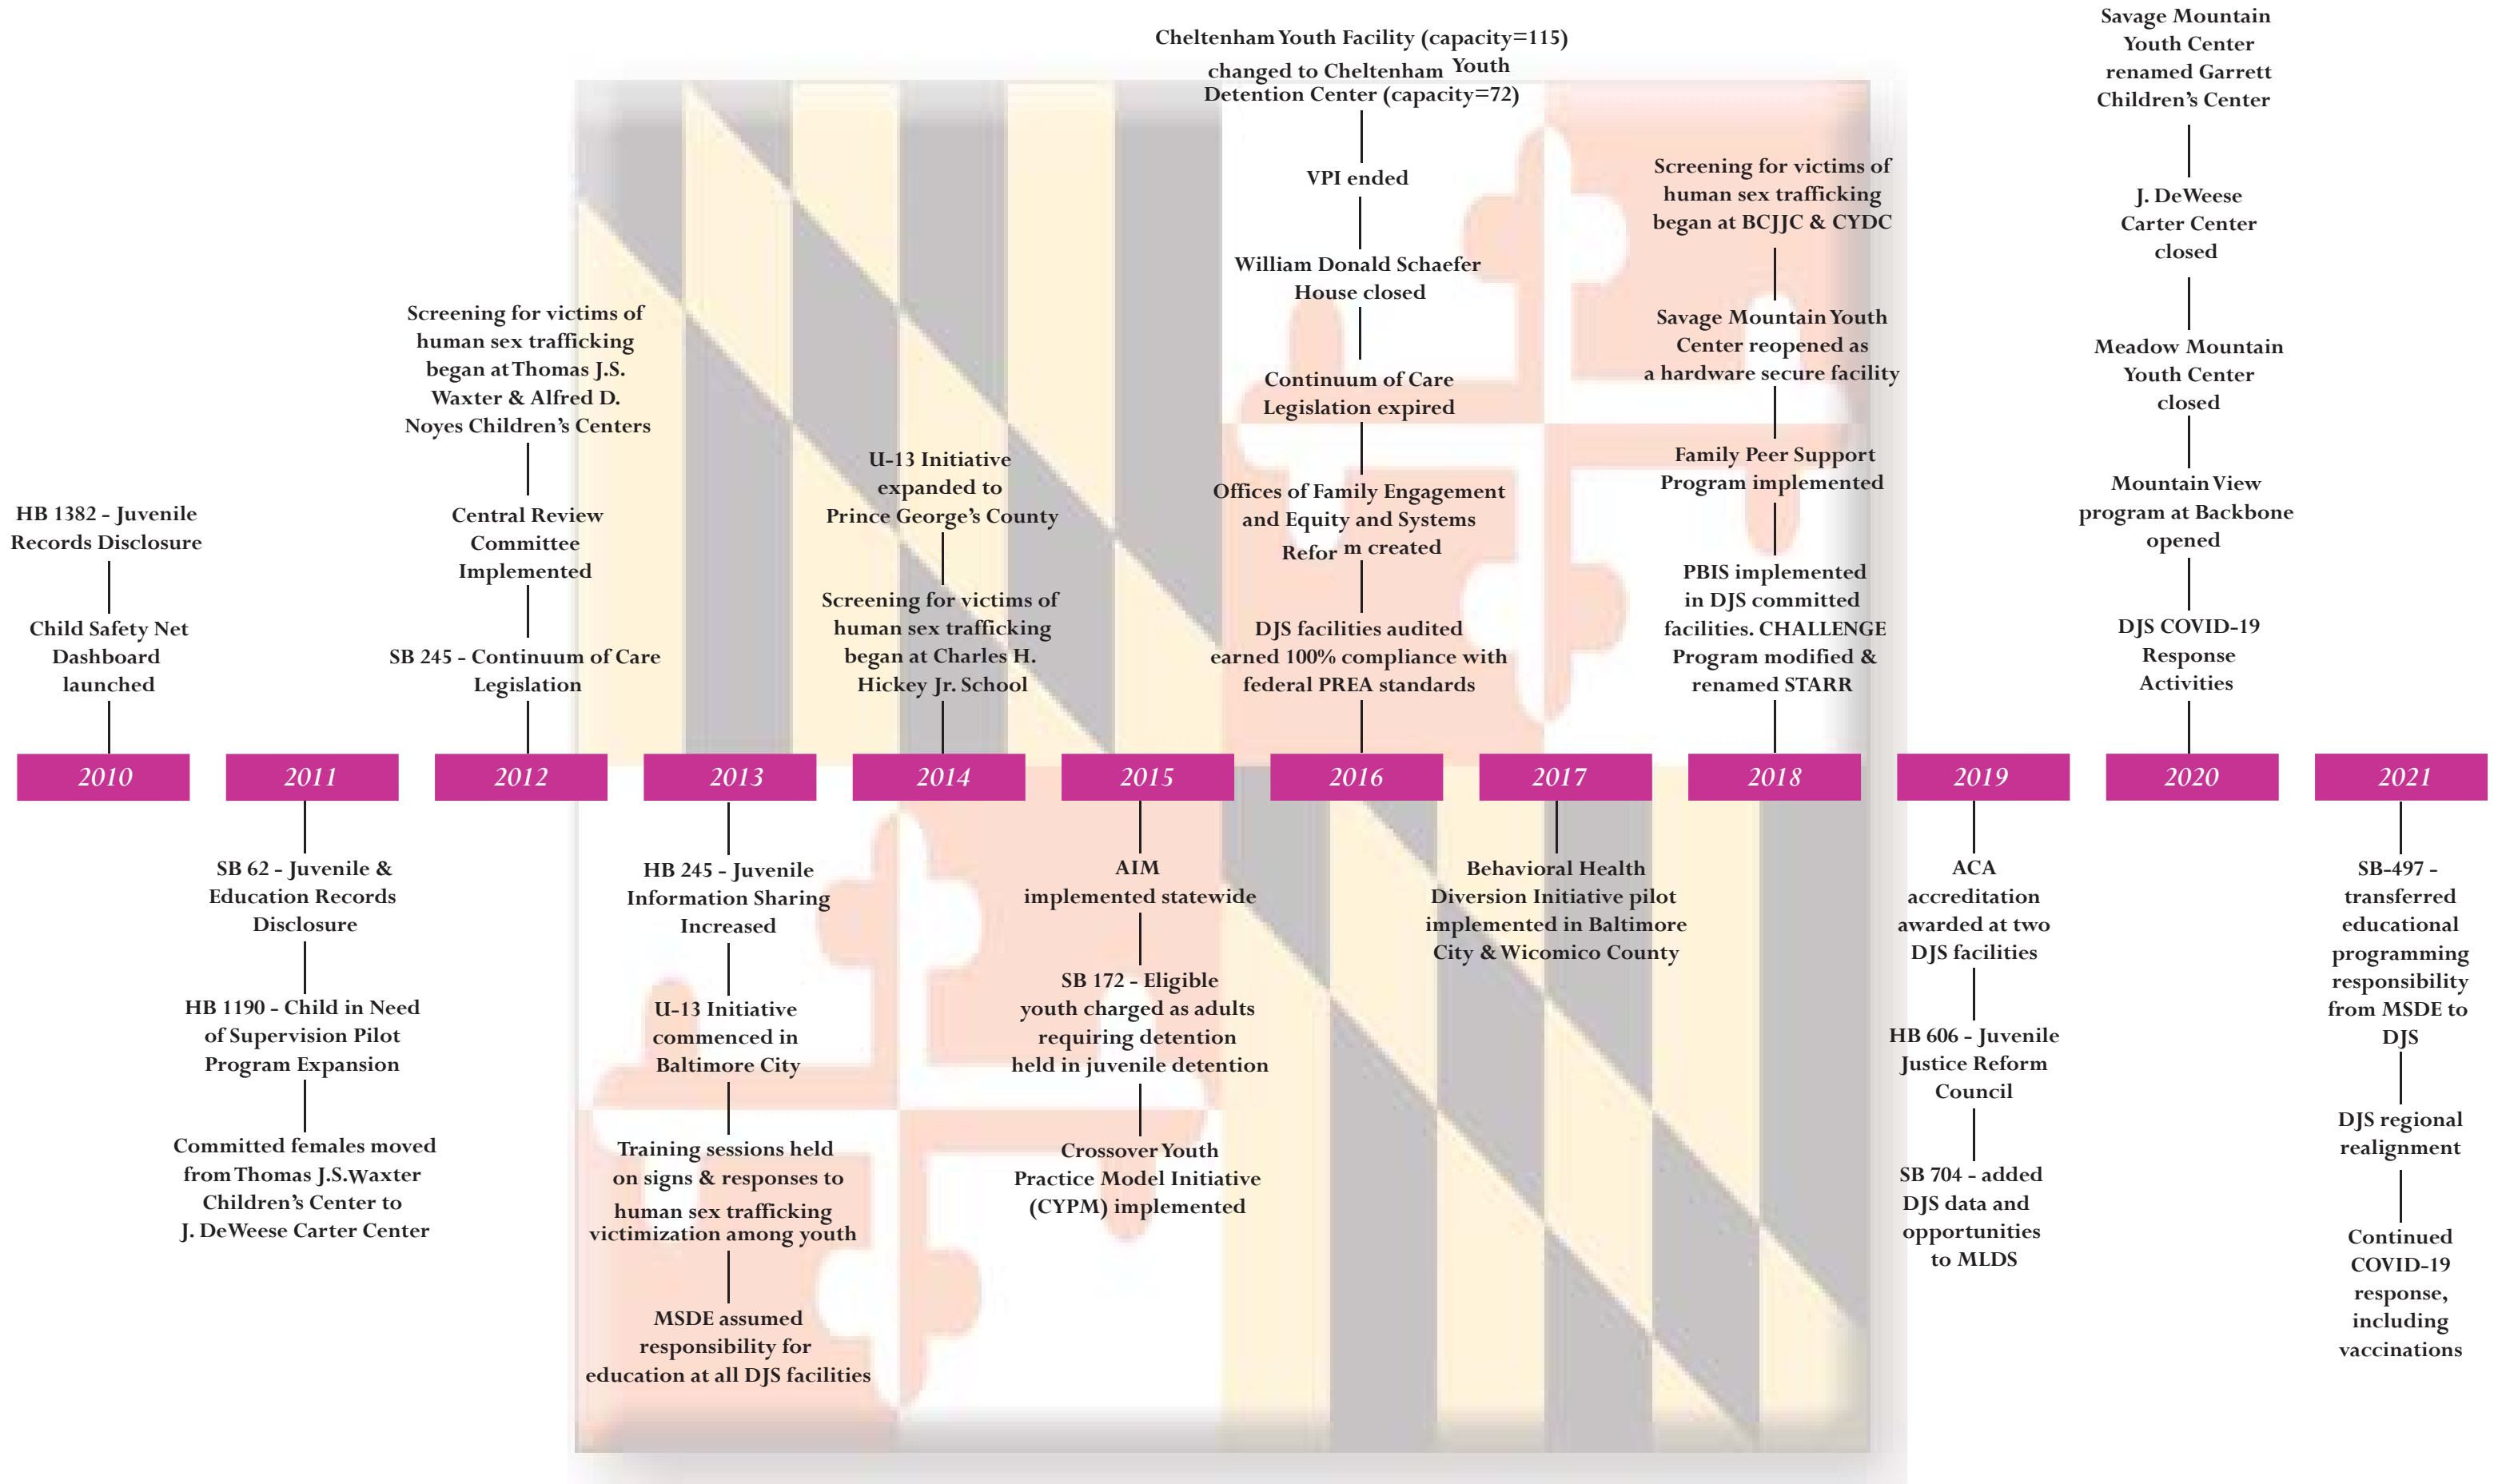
HB 1382 - Juvenile Records Disclosure

Child Safety Net Dashboard launched

2010

2011

SB 62 - Juvenile & Education Records Disclosure

HB 1190 - Child in Need of Supervision Pilot Program Expansion

Committed females moved from Thomas J.S.Waxter Children's Center to J. DeWeese Carter Center

Screening for victims of human sex trafficking began at Thomas J.S. Waxter & Alfred D. Noyes Children's Centers

Central Review Committee Implemented

SB 245 - Continuum of Care Legislation

2012

2013

HB 245 - Juvenile Information Sharing Increased

U-13 Initiative commenced in Baltimore City

Training sessions held on signs & responses to human sex trafficking victimization among youth

MSDE assumed responsibility for education at all DJS facilities

U-13 Initiative expanded to Prince George's County

Screening for victims of human sex trafficking began at Charles H. Hickey Jr. School

2014

2015

AIM implemented statewide

SB 172 - Eligible youth charged as adults requiring detention held in juvenile detention

Crossover Youth Practice Model Initiative (CYPM) implemented

Cheltenham Youth Facility (capacity=115) changed to Cheltenham Youth Detention Center (capacity=72)

VPI ended

William Donald Schaefer House closed

Continuum of Care Legislation expired

Offices of Family Engagement and Equity and Systems Refor m created

DJS facilities audited earned 100% compliance with federal PREA standards

2016

2017

Behavioral Health Diversion Initiative pilot implemented in Baltimore City & Wicomico County

Screening for victims of human sex trafficking began at BCJJC & CYDC

Savage Mountain Youth Center reopened as a hardware secure facility

Family Peer Support Program implemented

PBIS implemented in DJS committed facilities. CHALLENGE Program modified & renamed STARR

2018

2019

ACA accreditation awarded at two DJS facilities

HB 606 - Juvenile Justice Reform Council

SB 704 - added DJS data and opportunities to MLDS

Savage Mountain Youth Center renamed Garrett Children's Center

J. DeWeese Carter Center closed

Meadow Mountain Youth Center closed

Mountain View program at Backbone opened

DJS COVID-19 Response Activities

2020

2021

SB-497 - transferred educational programming responsibility from MSDE to DJS

DJS regional realignment

Continued COVID-19 response, including vaccinations